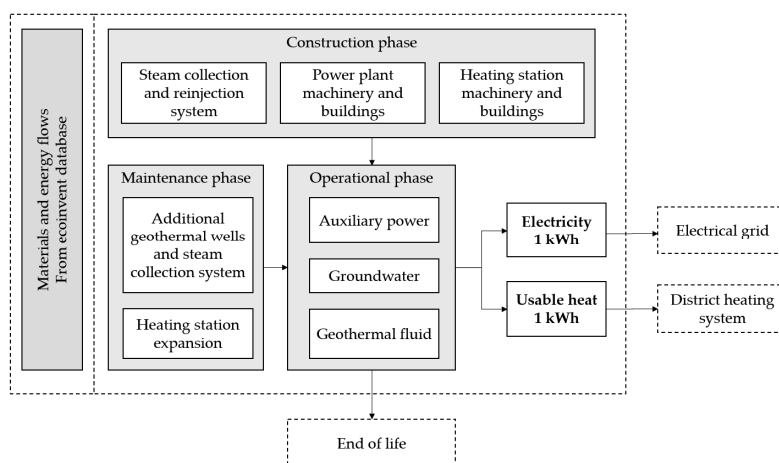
Materials and energy flows
From ecoinvent database

Construction phase

Steam collection and reinjection system

Power plant machinery and buildings

Heating station machinery and buildings

Maintenance phase

Additional geothermal wells and steam collection system

Heating station expansion

Operational phase

Auxiliary power

Groundwater

Geothermal fluid

Electricity
1 kWh

Usable heat
1 kWh

Electrical grid

District heating system

End of life